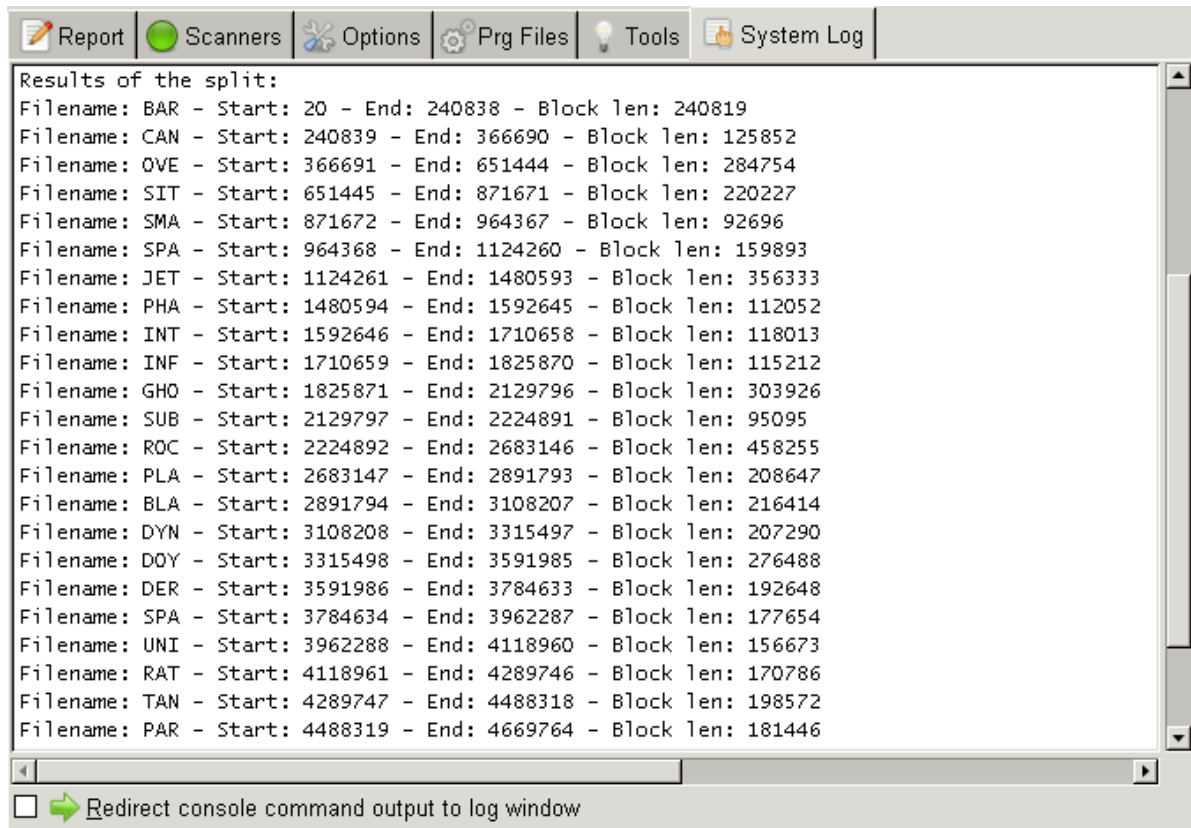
Report Scanners Options Prg Files Tools System Log

Results of the split:
Filename: BAR - Start: 20 - End: 240838 - Block len: 240819
Filename: CAN - Start: 240839 - End: 366690 - Block len: 125852
Filename: OVE - Start: 366691 - End: 651444 - Block len: 284754
Filename: SIT - Start: 651445 - End: 871671 - Block len: 220227
Filename: SMA - Start: 871672 - End: 964367 - Block len: 92696
Filename: SPA - Start: 964368 - End: 1124260 - Block len: 159893
Filename: JET - Start: 1124261 - End: 1480593 - Block len: 356333
Filename: PHA - Start: 1480594 - End: 1592645 - Block len: 112052
Filename: INT - Start: 1592646 - End: 1710658 - Block len: 118013
Filename: INF - Start: 1710659 - End: 1825870 - Block len: 115212
Filename: GHO - Start: 1825871 - End: 2129796 - Block len: 303926
Filename: SUB - Start: 2129797 - End: 2224891 - Block len: 95095
Filename: ROC - Start: 2224892 - End: 2683146 - Block len: 458255
Filename: PLA - Start: 2683147 - End: 2891793 - Block len: 208647
Filename: BLA - Start: 2891794 - End: 3108207 - Block len: 216414
Filename: DYN - Start: 3108208 - End: 3315497 - Block len: 207290
Filename: DOY - Start: 3315498 - End: 3591985 - Block len: 276488
Filename: DER - Start: 3591986 - End: 3784633 - Block len: 192648
Filename: SPA - Start: 3784634 - End: 3962287 - Block len: 177654
Filename: UNI - Start: 3962288 - End: 4118960 - Block len: 156673
Filename: RAT - Start: 4118961 - End: 4289746 - Block len: 170786
Filename: TAN - Start: 4289747 - End: 4488318 - Block len: 198572
Filename: PAR - Start: 4488319 - End: 4669764 - Block len: 181446

Redirect console command output to log window